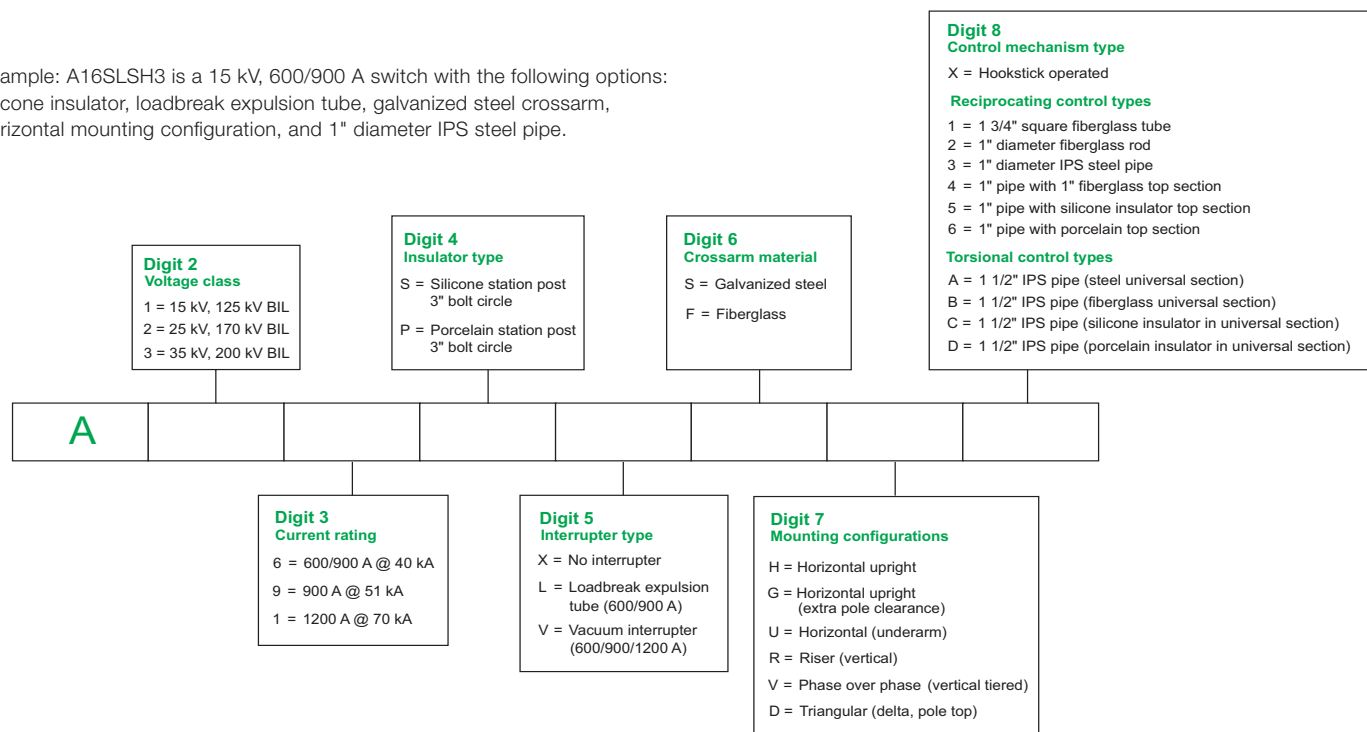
ample: A16SLSH3 is a 15 kV, 600/900 A switch with the following options: cone insulator, loadbreak expulsion tube, galvanized steel crossarm, rizontal mounting configuration, and 1" diameter IPS steel pipe.

Digit 8
Control mechanism type
X = Hookstick operated

Reciprocating control types
1 = 1 3/4" square fiberglass tube
2 = 1" diameter fiberglass rod
3 = 1" diameter IPS steel pipe
4 = 1" pipe with 1" fiberglass top section
5 = 1" pipe with silicone insulator top section
6 = 1" pipe with porcelain top section

Torsional control types
A = 1 1/2" IPS pipe (steel universal section)
B = 1 1/2" IPS pipe (fiberglass universal section)
C = 1 1/2" IPS pipe (silicone insulator in universal section)
D = 1 1/2" IPS pipe (porcelain insulator in universal section)

Digit 2
Voltage class
1 = 15 kV, 125 kV BIL
2 = 25 kV, 170 kV BIL
3 = 35 kV, 200 kV BIL

Digit 4
Insulator type
S = Silicone station post 3" bolt circle
P = Porcelain station post 3" bolt circle

Digit 6
Crossarm material
S = Galvanized steel
F = Fiberglass

A

Digit 3
Current rating
6 = 600/900 A @ 40 kA
9 = 900 A @ 51 kA
1 = 1200 A @ 70 kA

Digit 5
Interrupter type
X = No interrupter
L = Loadbreak expulsion tube (600/900 A)
V = Vacuum interrupter (600/900/1200 A)

Digit 7
Mounting configurations
H = Horizontal upright
G = Horizontal upright (extra pole clearance)
U = Horizontal (underarm)
R = Riser (vertical)
V = Phase over phase (vertical tiered)
D = Triangular (delta, pole top)